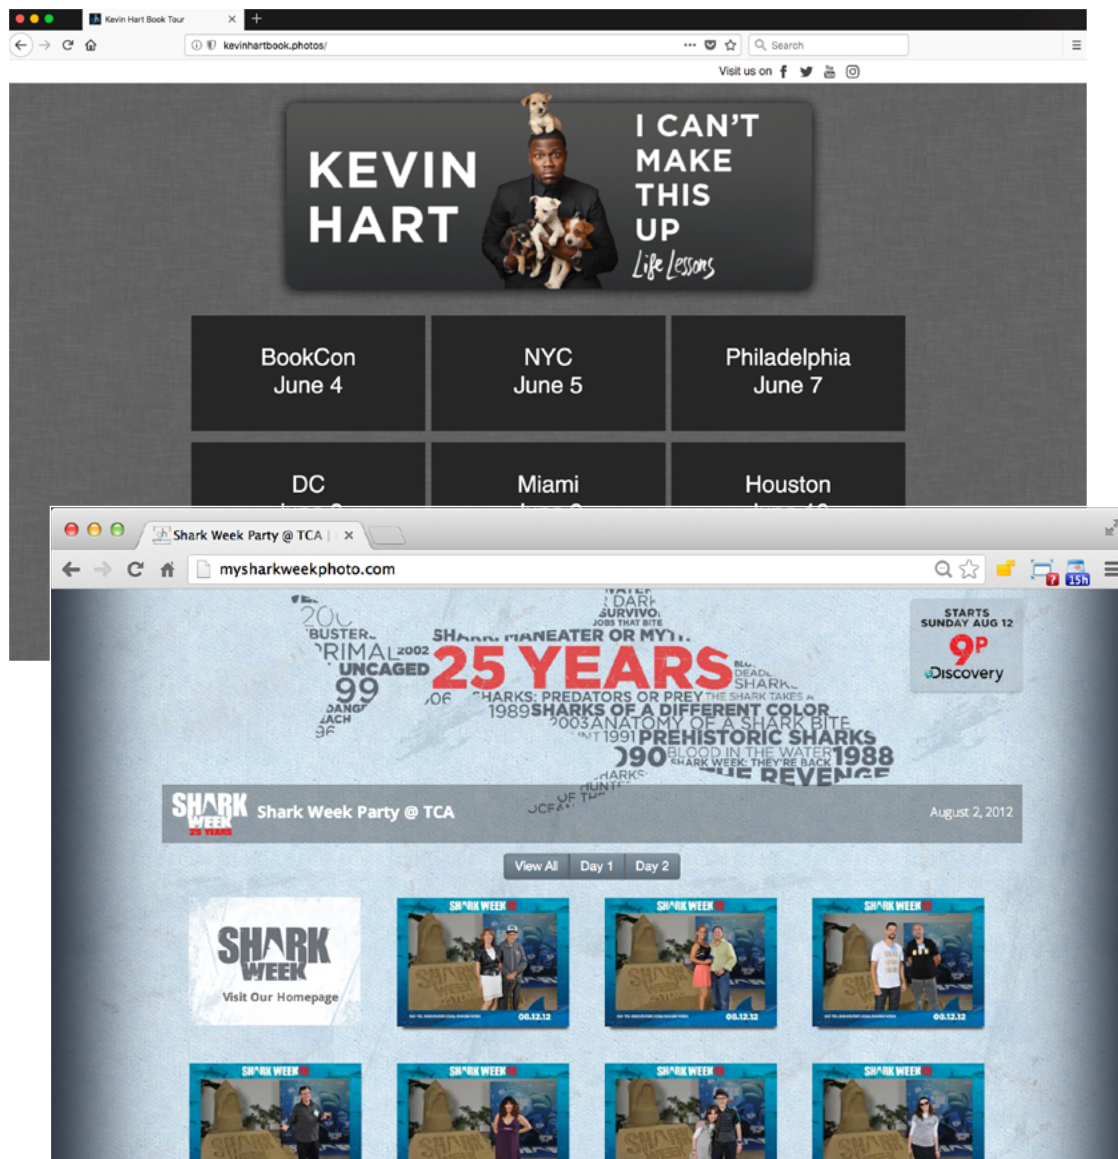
Kevin Hart Book Tour

kevinhartbook.photos/

Search

Visit us on

KEVIN HART

I CAN'T MAKE THIS UP

Life Lessons

BookCon
June 4

NYC
June 5

Philadelphia
June 7

DC

Miami

Houston

Shark Week Party @ TCA

mysharkweekphoto.com

STARTS SUNDAY AUG 12

9P

Discovery

25 YEARS

SHARKS: PREDATORS OR PREY

1989 SHARKS OF A DIFFERENT COLOR

2003 ANATOMY OF A SHARK BITE

1991 PREHISTORIC SHARKS

BLOOD IN THE WATER 1988

SHARK WEEK: THEY'RE BACK

UNCAGED

99

PRIMAL 2002

SHARK WEEK 25 YEARS

Shark Week Party @ TCA

August 2, 2012

View All

Day 1

Day 2

SHARK WEEK

Visit Our Homepage

SHARK WEEK

08.12.12

SHARK WEEK

08.12.12

SHARK WEEK

08.12.12

SHARK WEEK

SHARK WEEK

SHARK WEEK

SHARK WEEK